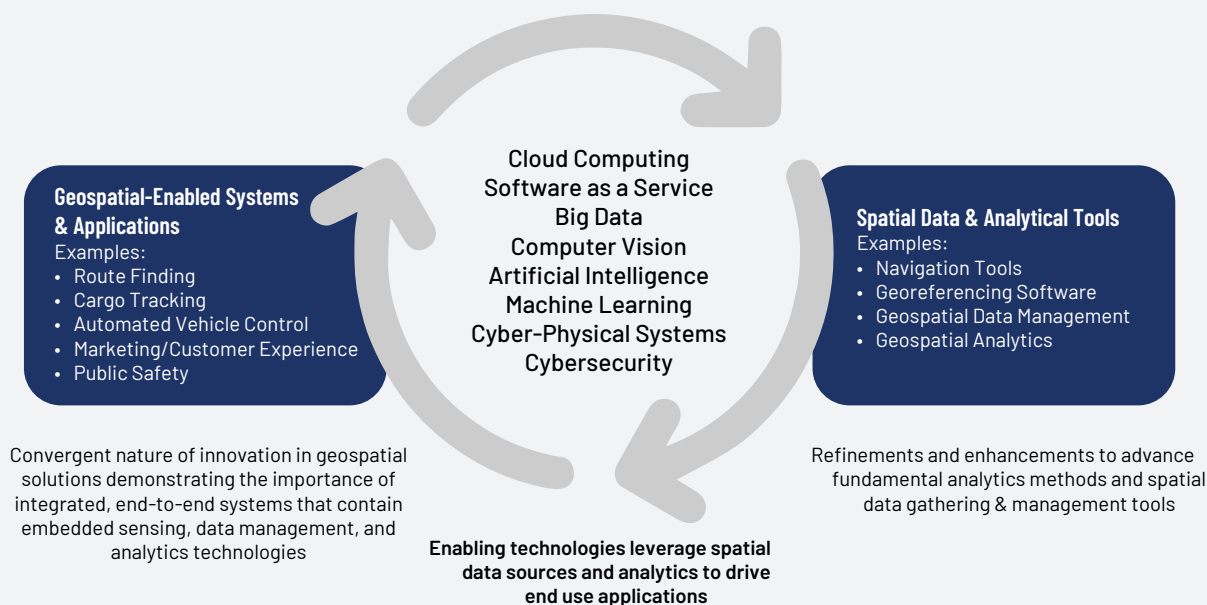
Cloud Computing
Software as a Service
Big Data
Computer Vision
Artificial Intelligence
Machine Learning
Cyber-Physical Systems
Cybersecurity

Geospatial-Enabled Systems & Applications
Examples:
• Route Finding
• Cargo Tracking
• Automated Vehicle Control
• Marketing/Customer Experience
• Public Safety

Spatial Data & Analytical Tools
Examples:
• Navigation Tools
• Georeferencing Software
• Geospatial Data Management
• Geospatial Analytics

Convergent nature of innovation in geospatial solutions demonstrating the importance of integrated, end-to-end systems that contain embedded sensing, data management, and analytics technologies

Refinements and enhancements to advance fundamental analytics methods and spatial data gathering & management tools

Enabling technologies leverage spatial data sources and analytics to drive end use applications